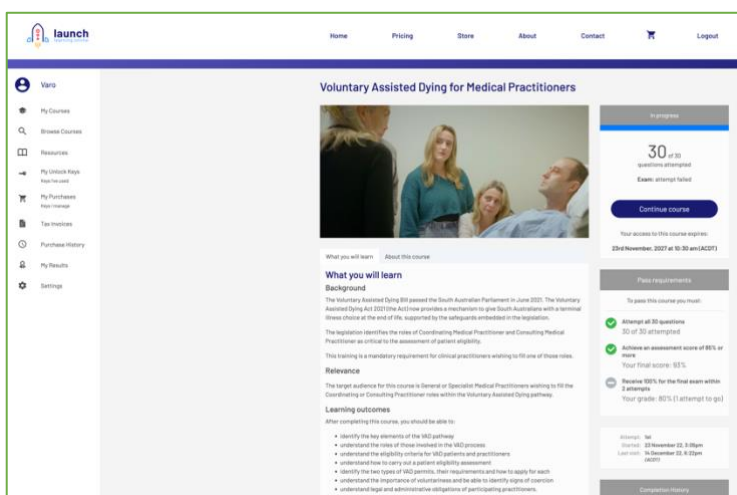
launch learning centre

Home Pricing Store About Contact Logout

Varo

My Courses

Browse Courses

Resources

My Unlock Keys
Keys I've used

My Purchases
Past / manage

Tax Invoices

Purchase History

My Results

Settings

Voluntary Assisted Dying for Medical Practitioners

What you will learn About this course

What you will learn

Background

The Voluntary Assisted Dying Bill passed the South Australian Parliament in June 2021. The Voluntary Assisted Dying Act 2021 (the Act) now provides a mechanism to give South Australians with a terminal illness choice at the end of life, supported by the safeguards embedded in the legislation.

The legislation identifies the roles of Coordinating Medical Practitioner and Consulting Medical Practitioner as critical to the assessment of patient eligibility.

This training is a mandatory requirement for clinical practitioners wishing to fill one of those roles.

Relevance

The target audience for this course is General or Specialist Medical Practitioners wishing to fill the Coordinating or Consulting Practitioner roles within the Voluntary Assisted Dying pathway.

Learning outcomes

After completing this course, you should be able to:

• identify the key elements of the VAD pathway
• understand the roles of those involved in the VAD process
• understand the eligibility criteria for VAD patients and practitioners
• understand how to carry out a patient eligibility assessment
• identify the two types of VAD permits, their requirements and how to apply for each
• understand the importance of voluntariness and be able to identify signs of coercion
• understand legal and administrative obligations of participating practitioners.

In progress

30 of 30
questions attempted

Exam: attempt failed

Continue course

Your access to this course expires:

23rd November, 2027 at 10:30 am (ACDT)

Pass requirements

To pass this course you must:

Attempt all 30 questions
30 of 30 attempted

Achieve an assessment score of 85% or more
Your final score: 93%

Receive 100% for the final exam within 2 attempts
Your grade: 80% (1 attempt to go)

Attempt: 1st
Started: 23 November 22, 3:05pm
Last visit: 14 December 22, 6:22pm (ACDT)

Completion History